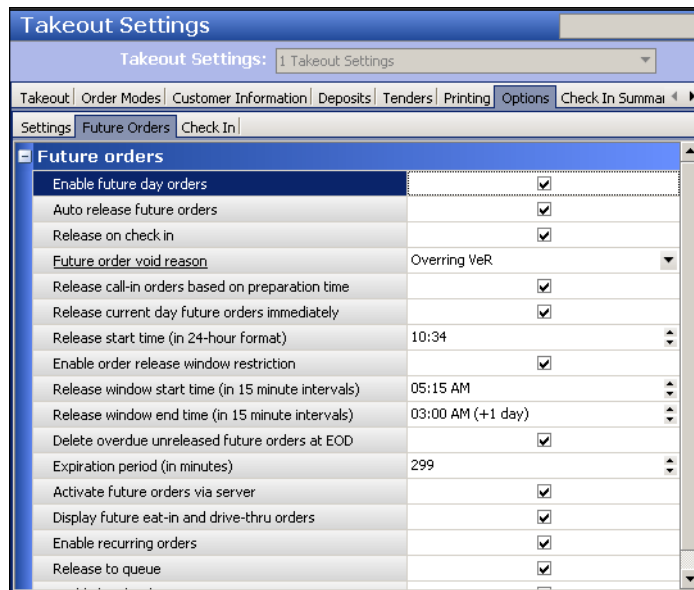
Takeout Settings

Takeout Settings: 1 Takeout Settings

Takeout | Order Modes | Customer Information | Deposits | Tenders | Printing | Options | Check In Summar

Settings | Future Orders | Check In

Future orders

| Setting | Value |
|---|---|
| Enable future day orders | ✓ |
| Auto release future orders | ✓ |
| Release on check in | ✓ |
| Future order void reason | Overring VeR |
| Release call-in orders based on preparation time | ✓ |
| Release current day future orders immediately | ✓ |
| Release start time (in 24-hour format) | 10:34 |
| Enable order release window restriction | ✓ |
| Release window start time (in 15 minute intervals) | 05:15 AM |
| Release window end time (in 15 minute intervals) | 03:00 AM (+1 day) |
| Delete overdue unreleased future orders at EOD | ✓ |
| Expiration period (in minutes) | 299 |
| Activate future orders via server | ✓ |
| Display future eat-in and drive-thru orders | ✓ |
| Enable recurring orders | ✓ |
| Release to queue | ✓ |
| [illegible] | |